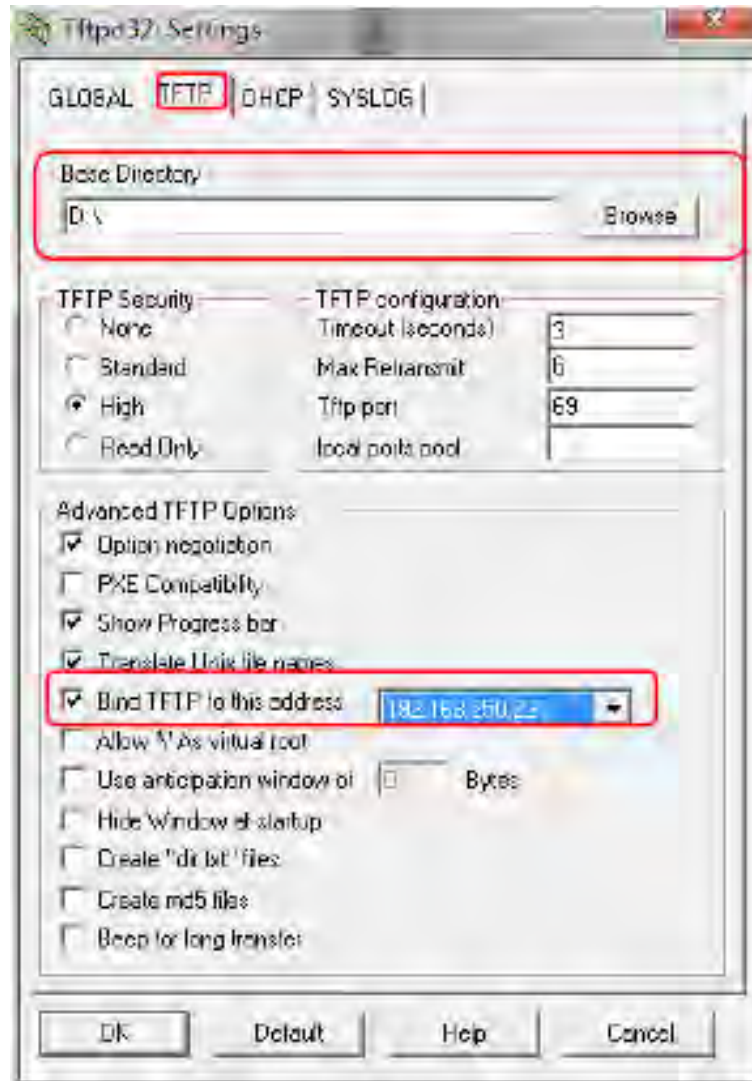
Tftpd32: Settings

GLOBAL TFTP DHCP SYSLOG

Base Directory
D:\
Browse

TFTP Security
None
Standard
High
Read Only

TFTP configuration
Timeout (seconds) 3
Max Retransmit 6
Tftp port 69
local ports pool

Advanced TFTP Options
Option negotiation
PXE Compatibility
Show Progress bar
Translate Unix file names
Bind TFTP to this address 192.168.250.2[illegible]
Allow '\' As virtual root
Use anticipation window of 0 Bytes
Hide Window at startup
Create "dir.txt" files
Create md5 files
Beep for long transfer

OK Default Help Cancel